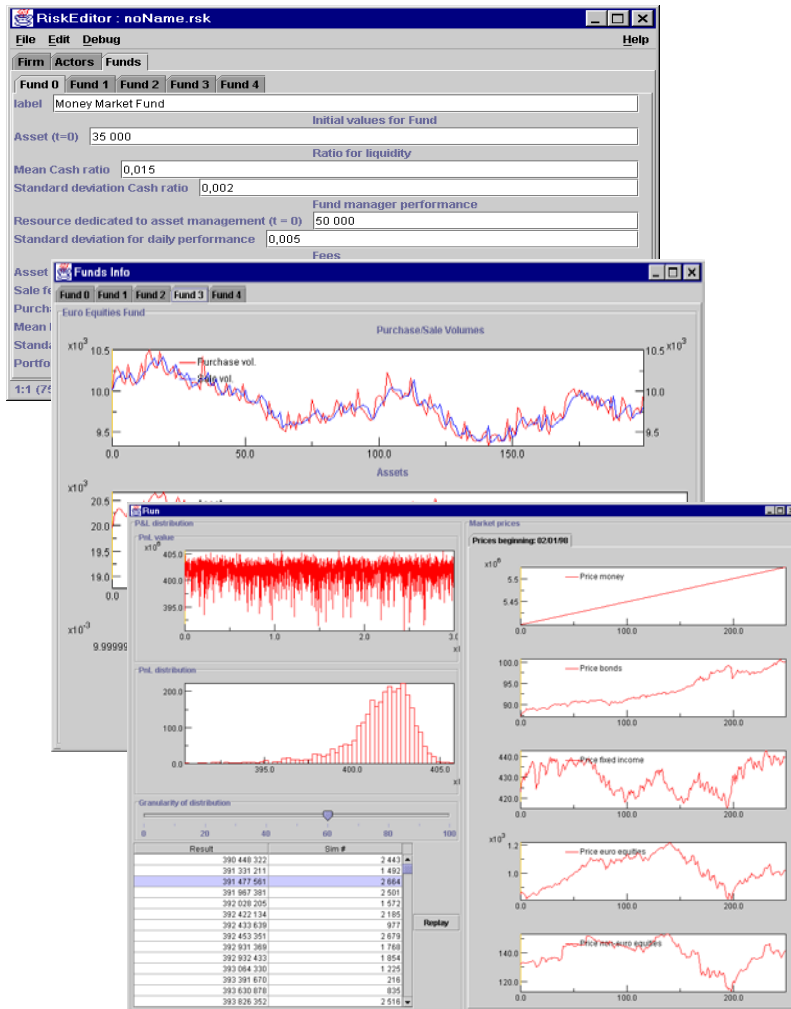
RiskEditor : noName.rsk

File Edit Debug Help

Firm Actors Funds

Fund 0 Fund 1 Fund 2 Fund 3 Fund 4

label Money Market Fund

Initial values for Fund

Asset (t=0) 35 000

Ratio for liquidity

Mean Cash ratio 0,015

Standard deviation Cash ratio 0,002

Fund manager performance

Resource dedicated to asset management (t = 0) 50 000

Standard deviation for daily performance 0,005

Fees

Asset

Sale fe

Purch

Mean

Standa

Portfo

1:1 (75

Funds Info

Fund 0 Fund 1 Fund 2 Fund 3 Fund 4

Euro Equities Fund

Purchase/Sale Volumes

$x10^3$ 10.5 10.0 9.5

Purchase vol.

Sale vol.

10.5 $x10^3$ 10.0 9.5

0.0 50.0 100.0 150.0

Assets

$x10^3$ 20.5 20.0 19.5 19.0 0.0

$x10^{-3}$

9.99999

Run

P&L distribution

PnL value

$x10^6$ 405.0 400.0 395.0

0.0 1.0 2.0 3.0 x1

PnL distribution

200.0 100.0 0.0

395.0 400.0 405.0

Granularity of distribution

0 20 40 60 80 100

| Result | Sim # |
|---|---|
| 390 448 322 | 2 443 |
| 391 331 211 | 1 492 |
| 391 477 561 | 2 664 |
| 391 967 381 | 2 501 |
| 392 020 205 | 1 572 |
| 392 422 134 | 2 185 |
| 392 433 639 | 977 |
| 392 453 351 | 2 679 |
| 392 931 369 | 1 768 |
| 392 932 433 | 1 854 |
| 393 064 330 | 1 225 |
| 393 391 670 | 216 |
| 393 630 878 | 835 |
| 393 826 352 | 2 516 |

Replay

Market prices

Prices beginning: 02/01/98

$x10^0$ 5.5 5.45

Price money

0.0 100.0 200.0

100.0 95.0 90.0

Price bonds

0.0 100.0 200.0

440.0 430.0 420.0

Price fixed income

0.0 100.0 200.0

$x10^3$ 1.2 1.0

Price euro equities

0.0 100.0 200.0

140.0 120.0

Price non euro equities

0.0 100.0 200.0